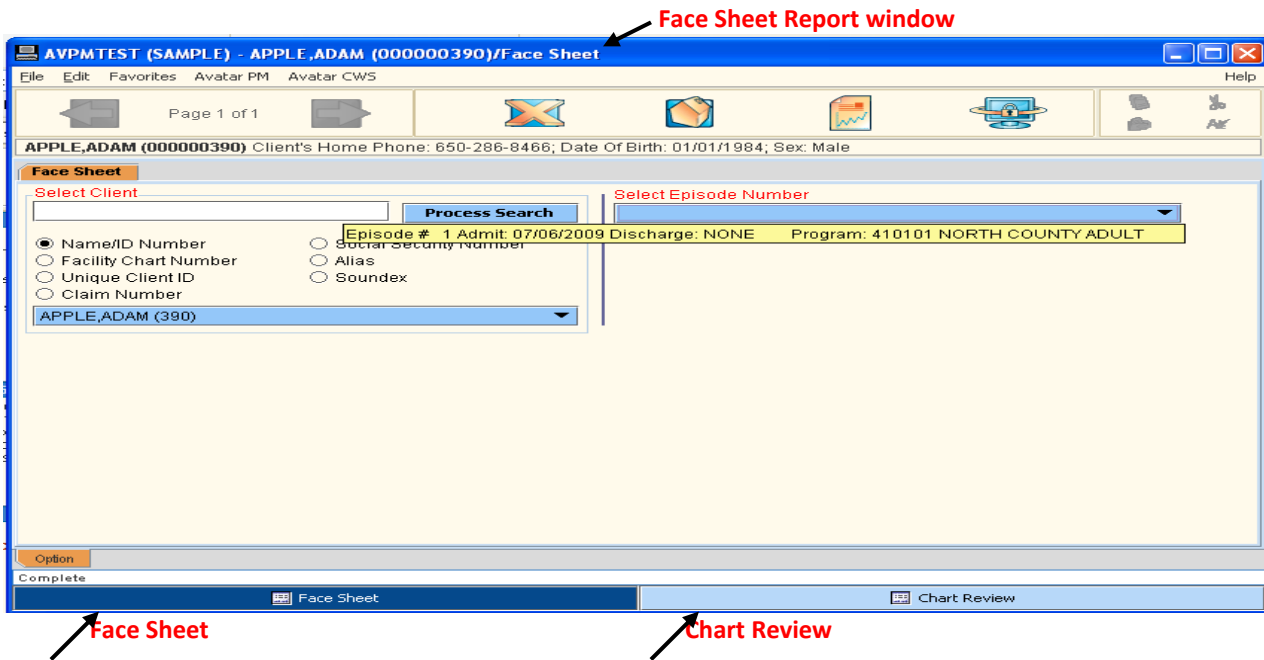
Face Sheet Report window

AVPMTEST (SAMPLE) - APPLE,ADAM (000000390)/Face Sheet

File Edit Favorites Avatar PM Avatar CWS Help

Page 1 of 1

APPLE,ADAM (000000390) Client's Home Phone: 650-286-8466; Date Of Birth: 01/01/1984; Sex: Male

Face Sheet

Select Client

Process Search

Name/ID Number
Facility Chart Number
Unique Client ID
Claim Number
Social Security Number
Alias
Soundex

APPLE,ADAM (390)

Select Episode Number

Episode # 1 Admit: 07/06/2009 Discharge: NONE Program: 410101 NORTH COUNTY ADULT

Option

Complete

Face Sheet

Chart Review

Face Sheet

Chart Review